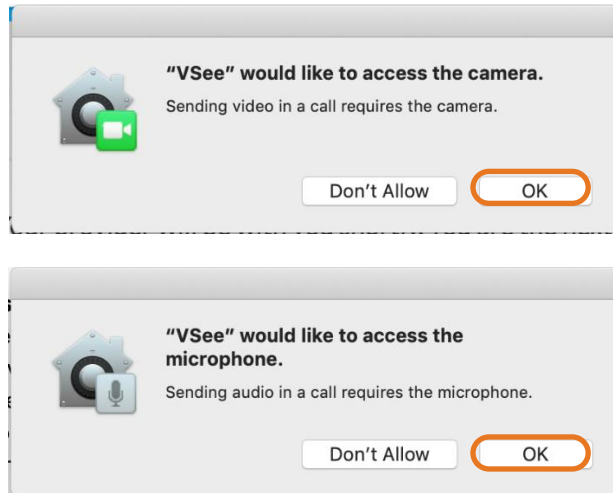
"VSee" would like to access the camera.

Sending video in a call requires the camera.

Don't Allow

OK

"VSee" would like to access the microphone.

Sending audio in a call requires the microphone.

Don't Allow

OK